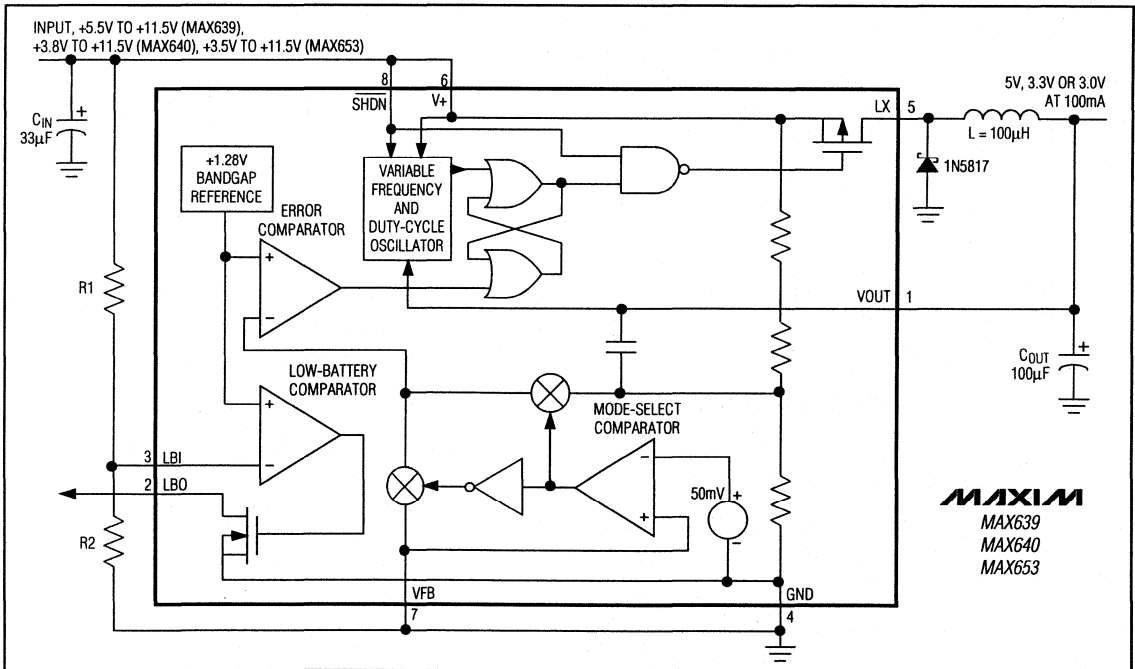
INPUT, +5.5V TO +11.5V (MAX639), +3.8V TO +11.5V (MAX640), +3.5V TO +11.5V (MAX653)

$C_{IN}$
33µF

8
$\overline{SHDN}$

6
V+

LX 5

5V, 3.3V OR 3.0V
AT 100mA

L = 100µH

1N5817

+1.28V
BANDGAP
REFERENCE

VARIABLE
FREQUENCY
AND
DUTY-CYCLE
OSCILLATOR

ERROR
COMPARATOR

+

−

R1

VOUT 1

$C_{OUT}$
100µF

LOW-BATTERY
COMPARATOR

+

−

MODE-SELECT
COMPARATOR

3 LBI

2 LBO

50mV

R2

VFB

7

GND

4

MAXIM
MAX639
MAX640
MAX653